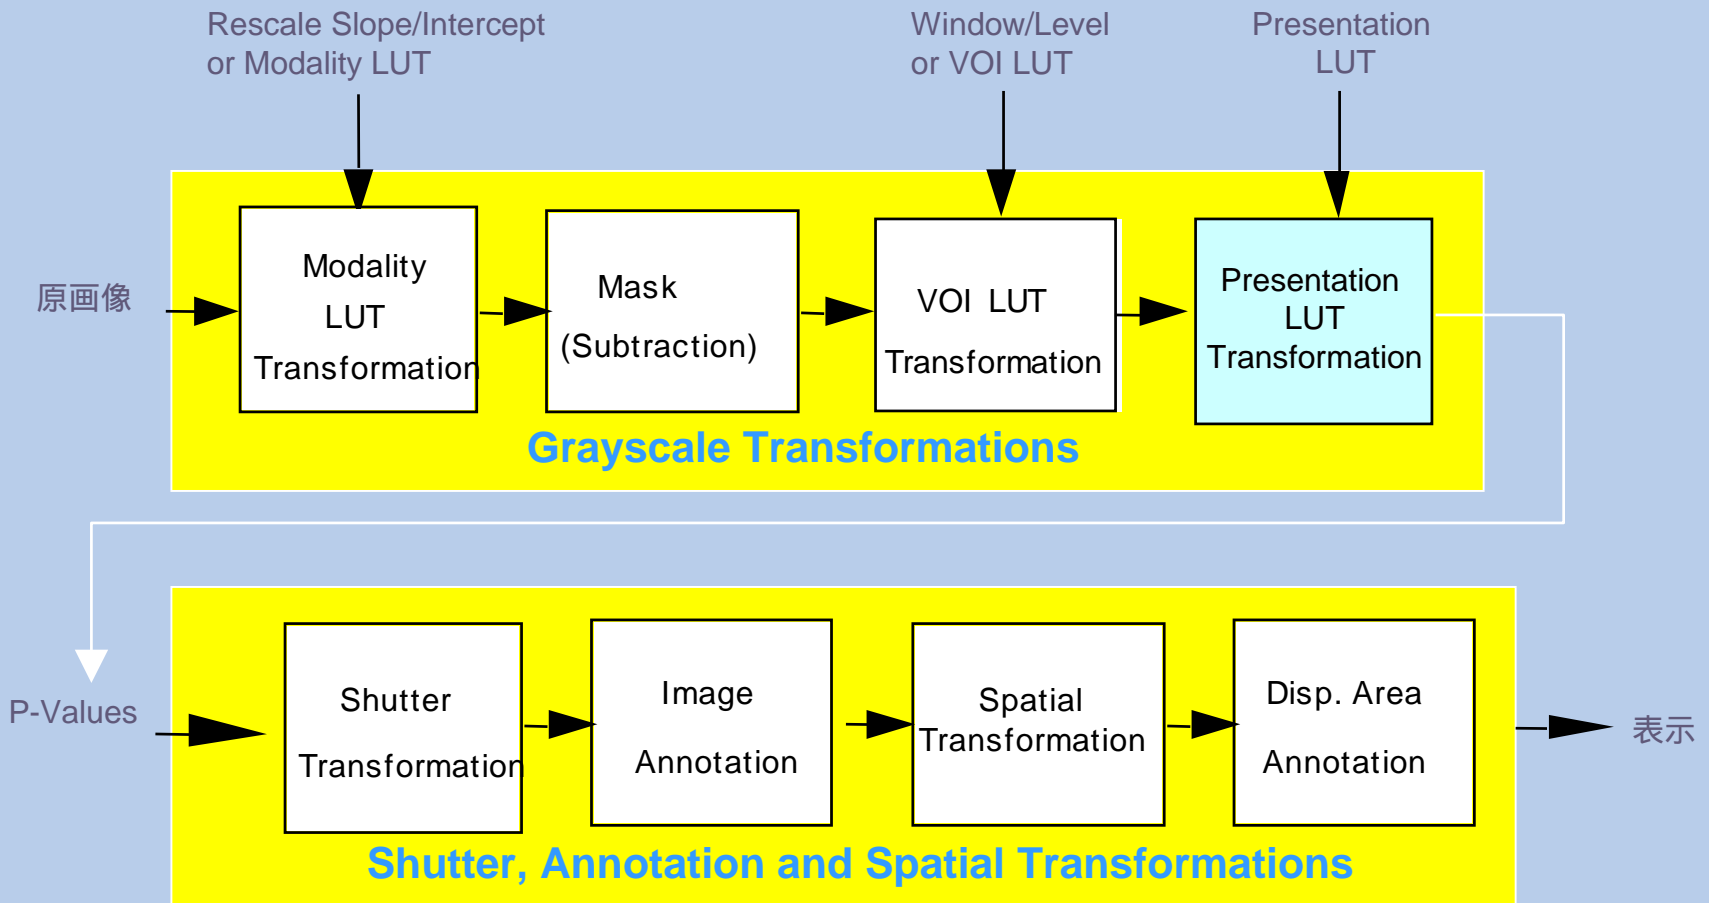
Rescale Slope/Intercept or Modality LUT

Window/Level or VOI LUT

Presentation LUT

原画像

Modality LUT Transformation

Mask (Subtraction)

VOI LUT Transformation

Presentation LUT Transformation

Grayscale Transformations

P-Values

Shutter Transformation

Image Annotation

Spatial Transformation

Disp. Area Annotation

表示

Shutter, Annotation and Spatial Transformations